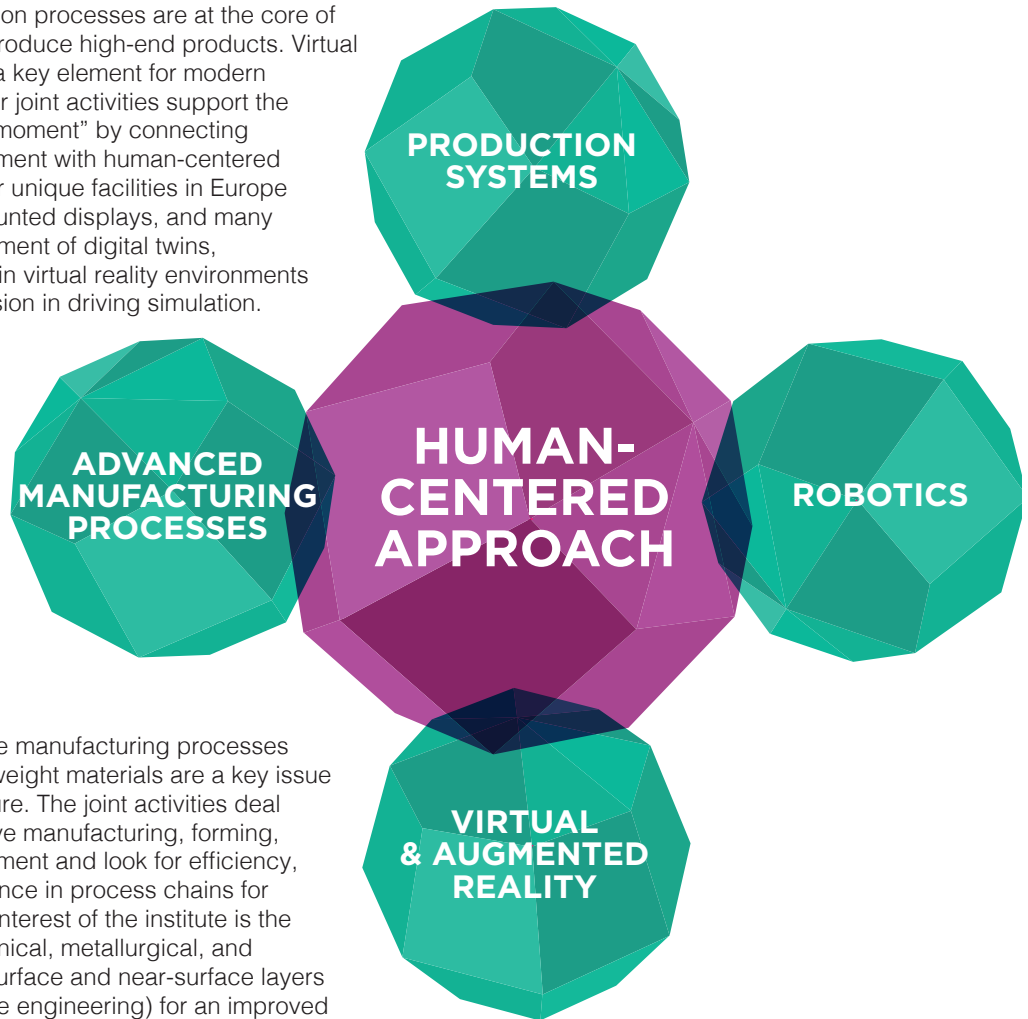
on processes are at the core of roduce high-end products. Virtual a key element for modern r joint activities support the moment" by connecting ment with human-centered r unique facilities in Europe unted displays, and many ment of digital twins, in virtual reality environments sion in driving simulation.

PRODUCTION SYSTEMS

ADVANCED MANUFACTURING PROCESSES

HUMAN-CENTERED APPROACH

ROBOTICS

VIRTUAL & AUGMENTED REALITY

e manufacturing processes weight materials are a key issue re. The joint activities deal ve manufacturing, forming, ment and look for efficiency, nce in process chains for nterest of the institute is the nical, metallurgical, and urface and near-surface layers e engineering) for an improved